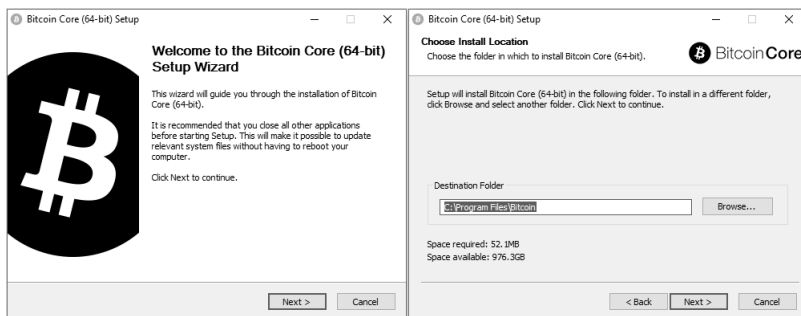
Bitcoin Core (64-bit) Setup

Welcome to the Bitcoin Core (64-bit) Setup Wizard

This wizard will guide you through the installation of Bitcoin Core (64-bit).

It is recommended that you close all other applications before starting Setup. This will make it possible to update relevant system files without having to reboot your computer.

Click Next to continue.

Next >

Cancel

Bitcoin Core (64-bit) Setup

Choose Install Location

Choose the folder in which to install Bitcoin Core (64-bit).

Bitcoin Core

Setup will install Bitcoin Core (64-bit) in the following folder. To install in a different folder, click Browse and select another folder. Click Next to continue.

Destination Folder

C:\Program Files\Bitcoin

Browse...

Space required: 52.1MB
Space available: 976.3GB

< Back

Next >

Cancel